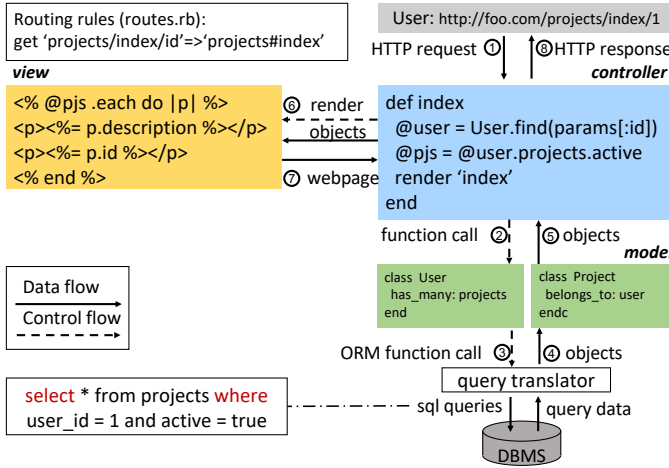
Routing rules (routes.rb):
get 'projects/index/id'=>'projects#index'

User: http://foo.com/projects/index/1

HTTP request ①

⑧HTTP response

controller

view

<% @pjs .each do |p| %>
<p><%= p.description %></p>
<p><%= p.id %></p>
<% end %>

⑥ render

objects

⑦ webpage

def index
 @user = User.find(params[:id])
 @pjs = @user.projects.active
 render 'index'
end

function call ②

⑤ objects

model

Data flow

Control flow

class User
 has_many: projects
end

class Project
 belongs_to: user
endc

ORM function call ③

④ objects

query translator

select * from projects where user_id = 1 and active = true

sql queries

query data

DBMS